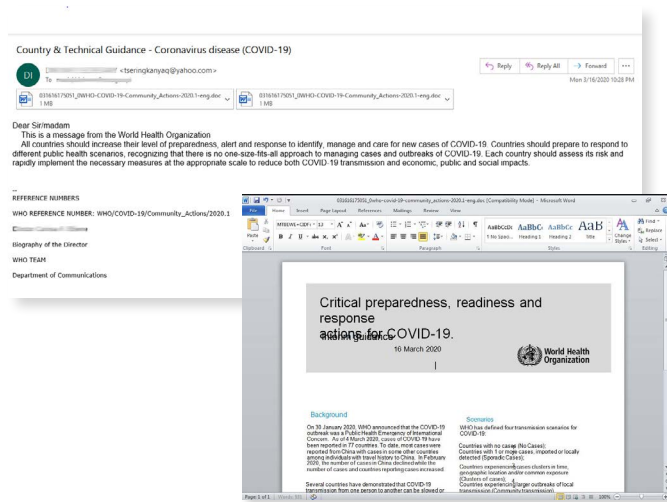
Country & Technical Guidance - Coronavirus disease (COVID-19)

DI <tsenngkanyaq@yahoo.com>
To

Reply Reply All Forward ...
Mon 3/16/2020 10:28 PM

031616175051_0WHO-COVID-19-Community_Actions-2020.1-eng.doc
1 MB

031616175051_0WHO-COVID-19-Community_Actions-2020.1-eng.doc
1 MB

Dear Sir/madam
This is a message from the World Health Organization
All countries should increase their level of preparedness, alert and response to identify, manage and care for new cases of COVID-19. Countries should prepare to respond to different public health scenarios, recognizing that there is no one-size-fits-all approach to managing cases and outbreaks of COVID-19. Each country should assess its risk and rapidly implement the necessary measures at the appropriate scale to reduce both COVID-19 transmission and economic, public and social impacts.

--
REFERENCE NUMBERS

WHO REFERENCE NUMBER: WHO/COVID-19/Community_Actions/2020.1

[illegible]

Biography of the Director

WHO TEAM

Department of Communications

031616175051_0who-covid-19-community_actions-2020.1-eng.doc [Compatibility Mode] - Microsoft Word

File Home Insert Page Layout References Mailings Review View

Paste Clipboard Font Paragraph Styles Editing

AaBbCcDc AaBbCc AaBbCc AaB
¶ No Spaci... Heading 1 Heading 2 Title

Change Styles

Find Replace Select

Critical preparedness, readiness and response
actions for COVID-19.

Interim guidance

16 March 2020

World Health Organization

Background

On 30 January 2020, WHO announced that the COVID-19 outbreak was a Public Health Emergency of International Concern. As of 4 March 2020, cases of COVID-19 have been reported in 77 countries. To date, most cases were reported from China with cases in some other countries among individuals with travel history to China. In February 2020, the number of cases in China declined while the number of cases and countries reporting cases increased.

Several countries have demonstrated that COVID-19 transmission from one person to another can be slowed or

Scenarios

WHO has defined four transmission scenarios for COVID-19:

Countries with no cases (No Cases);
Countries with 1 or more cases, imported or locally detected (Sporadic Cases);
Countries experiencing cases clusters in time, geographic location and/or common exposure (Clusters of cases);
Countries experiencing larger outbreaks of local transmission (Community transmission).

Page 1 of 1 | Words: 885 | 100%